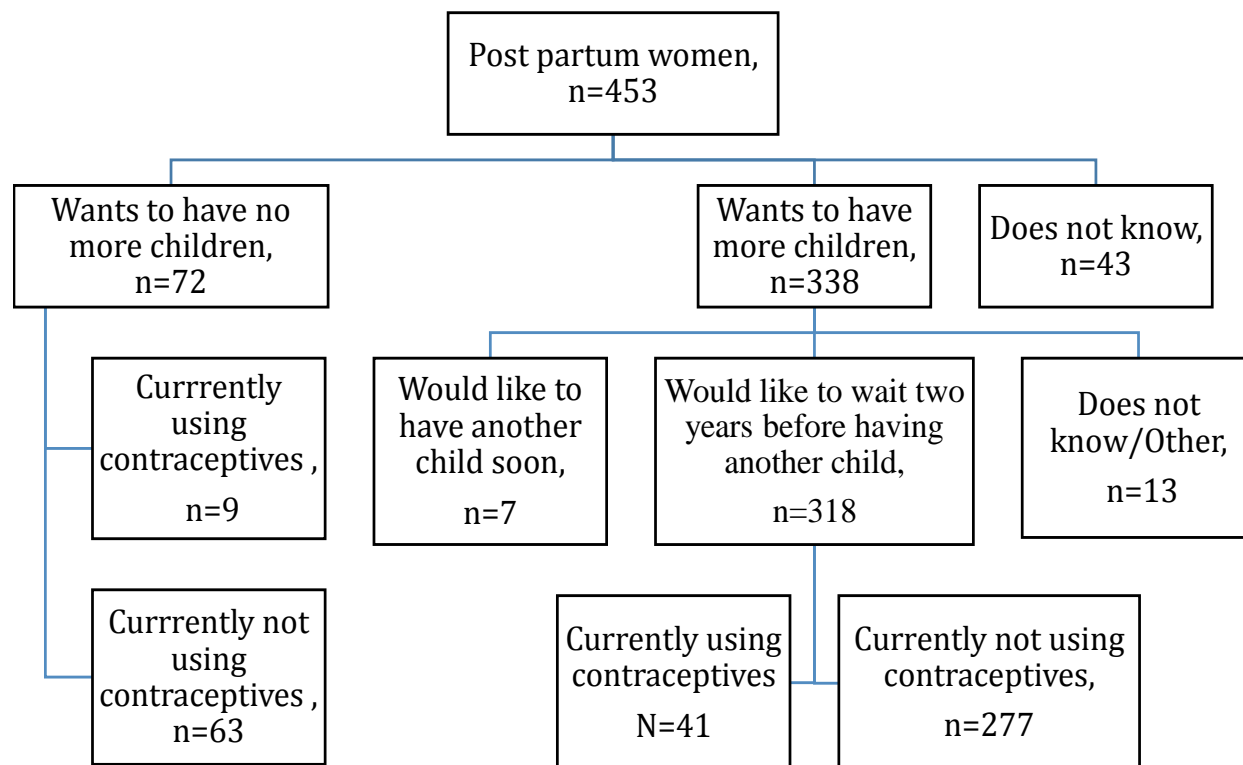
Post partum women, n=453

Wants to have no more children, n=72

Wants to have more children, n=338

Does not know, n=43

Currrently using contraceptives ,

n=9

Would like to have another child soon,

n=7

Would like to wait two years before having another child,

n=318

Does not know/Other,

n=13

Currrently not using contraceptives , n=63

Currently using contraceptives

N=41

Currently not using contraceptives,

n=277